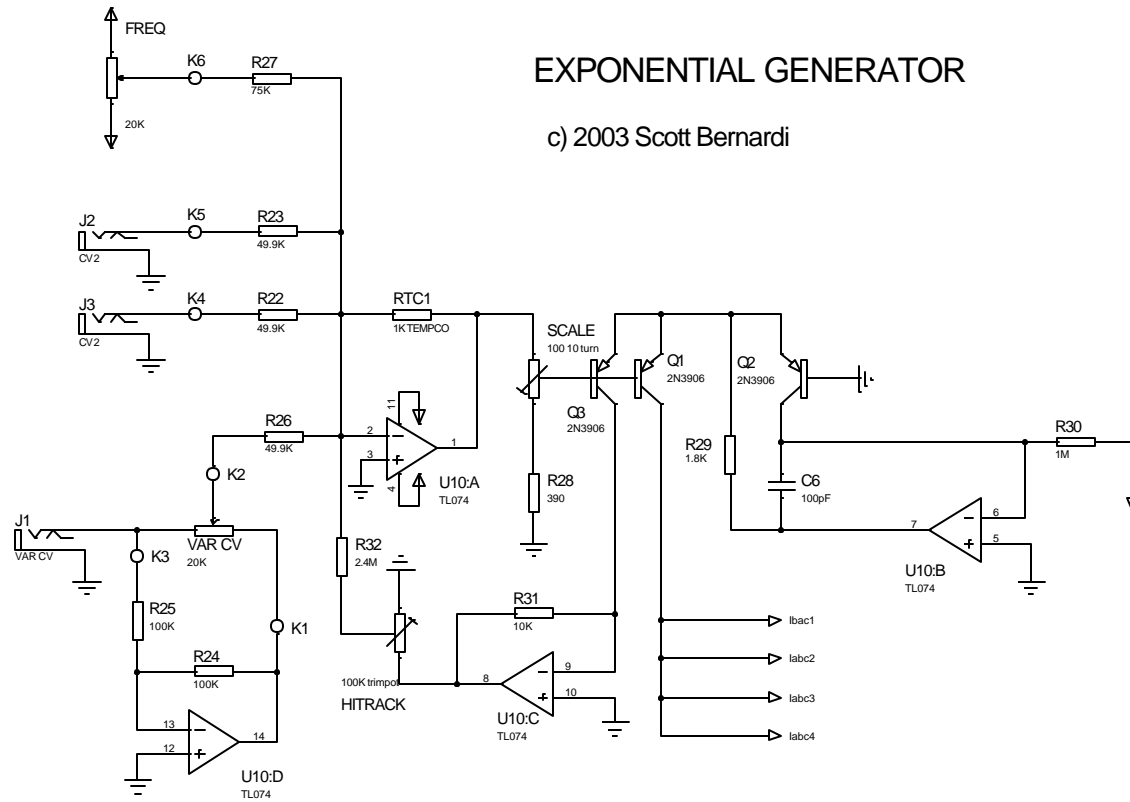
EXPONENTIAL GENERATOR

c) 2003 Scott Bernardi

FREQ
20K
K6
R27
75K
J2
CV2
K5
R23
49.9K
J3
CV2
K4
R22
49.9K
RTC1
1K TEMPCO
SCALE
100 10 turn
Q1
2N3906
Q2
2N3906
Q3
2N3906
R26
49.9K
11
2
3
4
1
U10:A
TL074
K2
R28
390
R29
1.8K
C6
100pF
R30
1M
J1
VAR CV
VAR CV
20K
K3
R32
2.4M
7
6
5
U10:B
TL074
R25
100K
K1
R31
10K
Ibac1
Iabc2
Iabc3
Iabc4
R24
100K
100K trimpot
HITRACK
8
9
10
U10:C
TL074
13
12
14
U10:D
TL074